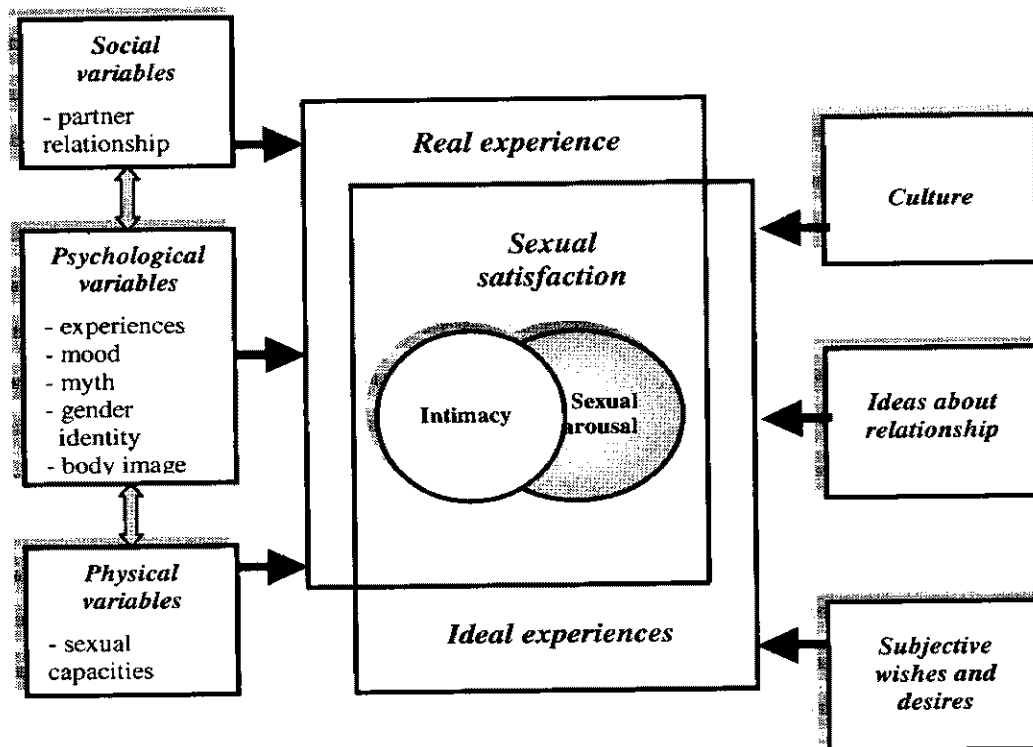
Social variables

- partner relationship

Psychological variables

- experiences
- mood
- myth
- gender identity
- body image

Physical variables

- sexual capacities

Real experience

Sexual satisfaction

Intimacy

Sexual arousal

Ideal experiences

Culture

Ideas about relationship

Subjective wishes and desires